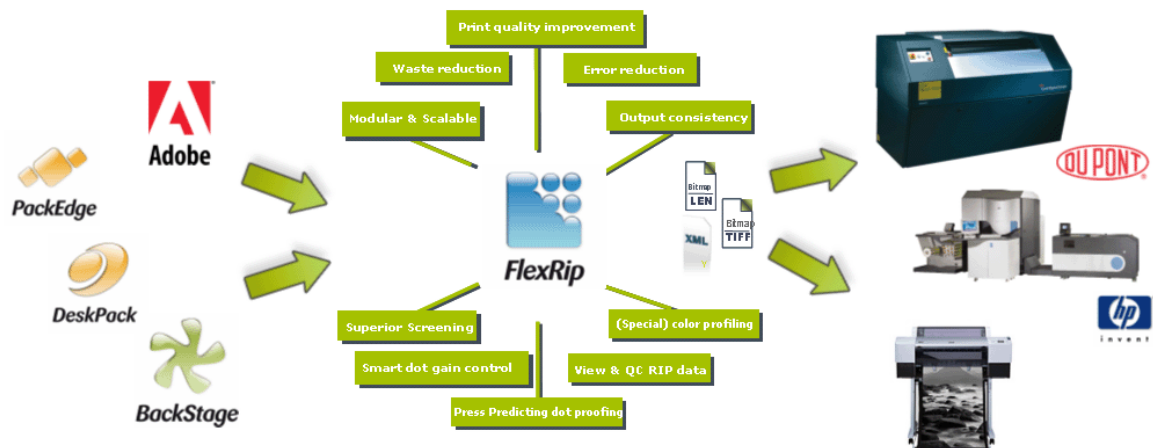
Print quality improvement

Waste reduction

Error reduction

Modular & Scalable

Output consistency

Adobe

PackEdge

DeskPack

BackStage

FlexRip

Bitmap
LEN

Bitmap
TIFF

XML

DUPONT

hp
invent

Superior Screening

(Special) color profiling

Smart dot gain control

View & QC RIP data

Press Predicting dot proofing